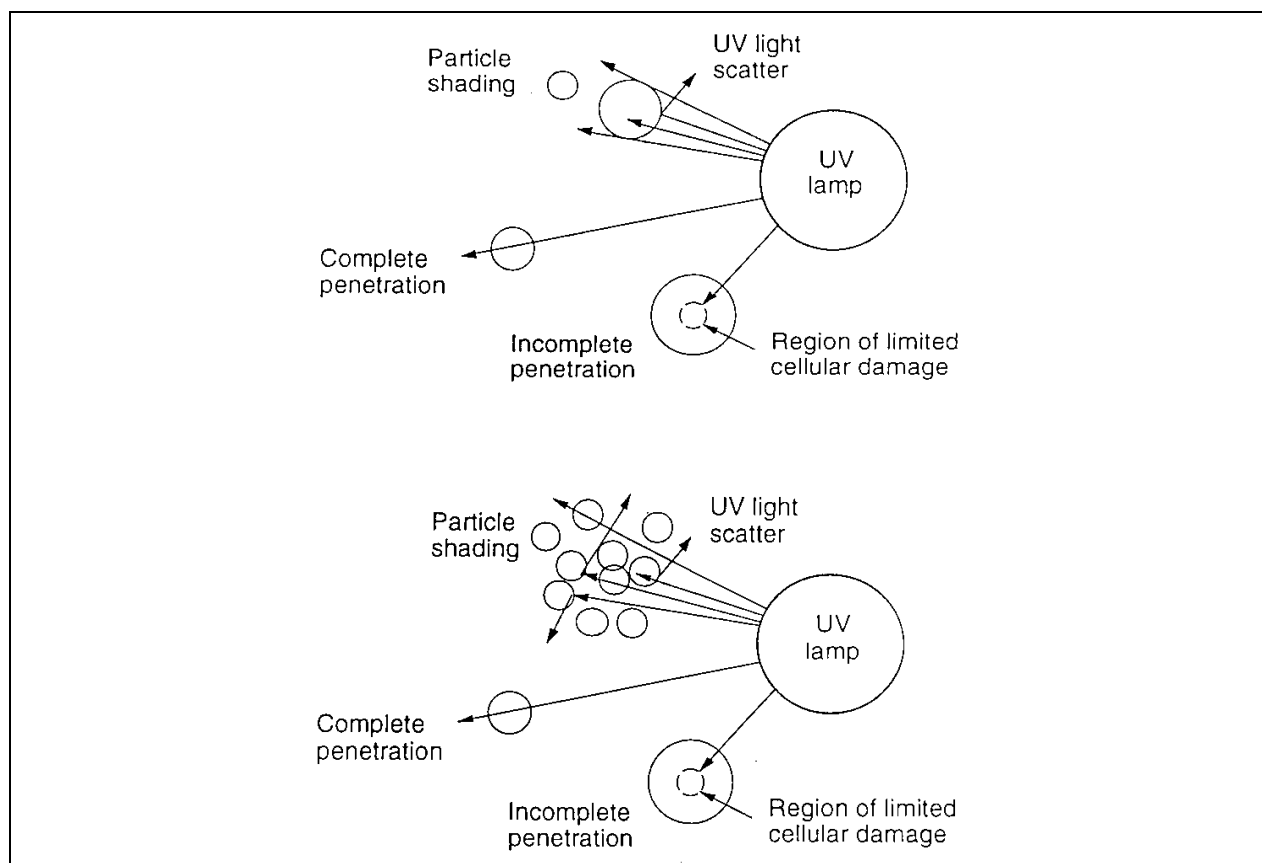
Particle shading

UV light scatter

UV lamp

Complete penetration

Incomplete penetration

Region of limited cellular damage

Particle shading

UV light scatter

UV lamp

Complete penetration

Incomplete penetration

Region of limited cellular damage